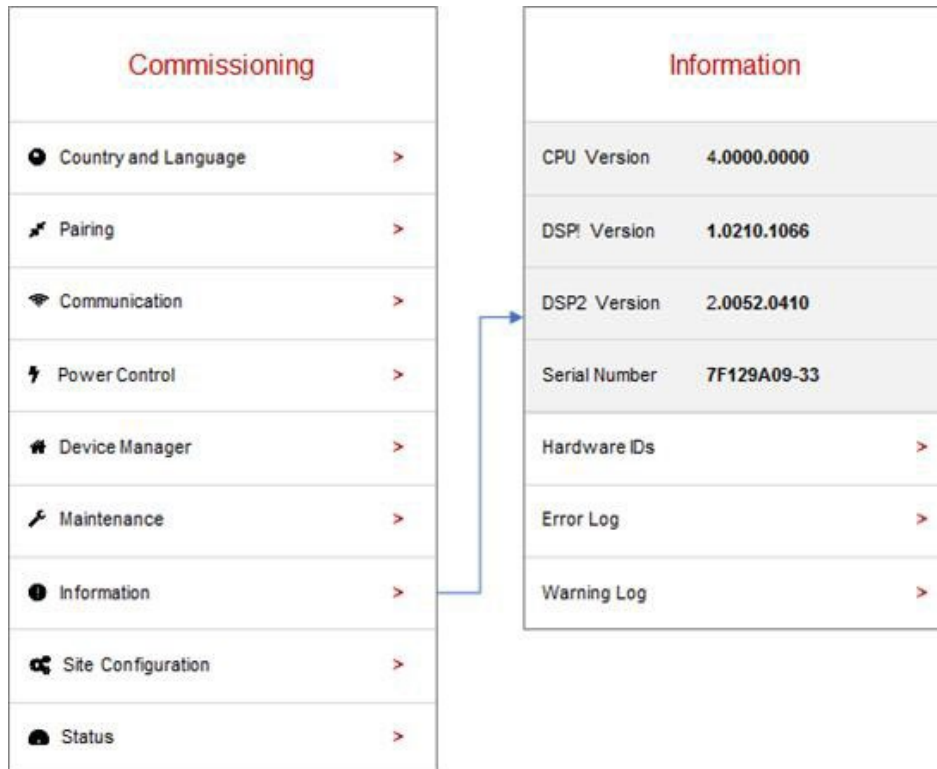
Commissioning

Country and Language >

Pairing >

Communication >

Power Control >

Device Manager >

Maintenance >

Information >

Site Configuration >

Status >

Information

| CPU Version | 4.0000.0000 |
|---|---|
| DSP! Version | 1.0210.1066 |
| DSP2 Version | 2.0052.0410 |
| Serial Number | 7F129A09-33 |

Hardware IDs >

Error Log >

Warning Log >